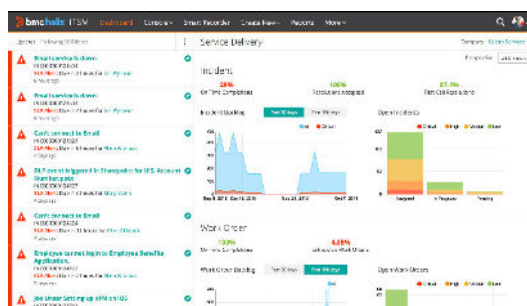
bmchelix ITSM Dashboard Console Smart Recorder Create New Reports More

Service Delivery

Incident

25%
On Time Completions

100%
Resolutions Accepted

57.1%
First Call Resolutions

Incident Backlog

Open Incidents

Assigned
In Progress
Pending

Email service is down

Cannot connect to Email

DLP event triggered in Sharepoint for U.S. Account Numbers

Cannot connect to Email

Employee cannot log in to Employee Benefits Application

Joe Unger Setting up VPN on iOS

Work Order

100%
On Time Completions

4.25%

Work Order Backlog

Open Work Orders